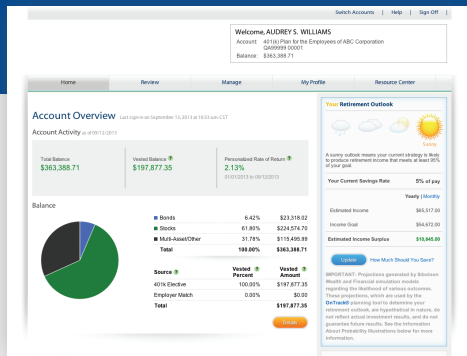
Switch Accounts | Help | Sign Off

Welcome, AUDREY S. WILLIAMS
Account: 401(k) Plan for the Employees of ABC Corporation QA99999 00001
Balance: $363,388.71

Home | Review | Manage | My Profile | Resource Center

Account Overview Last login was on September 13, 2013 at 10:53 a.m CST

Account Activity as of 09/12/2013

Total Balance
$363,388.71

Vested Balance
$197,877.35

Personalized Rate of Return
2.13%
01/01/2013 to 09/12/2013

Balance

| | | |
|---|---|---|
| Bonds | 6.42% | $23,318.02 |
| Stocks | 61.80% | $224,574.70 |
| Multi-Asset/Other | 31.78% | $115,495.99 |
| Total | 100.00% | $363,388.71 |

| Source | Vested Percent | Vested Amount |
|---|---|---|
| 401k Elective | 100.00% | $197,877.35 |
| Employer Match | 0.00% | $0.00 |
| Total | | $197,877.35 |

Details

Your Retirement Outlook

Sunny

A sunny outlook means your current strategy is likely to produce retirement income that meets at least 95% of your goal.

Your Current Savings Rate 5% of pay

Yearly | Monthly

Estimated Income $65,517.00
Income Goal $54,672.00
Estimated Income Surplus $10,845.00

Update How Much Should You Save?

IMPORTANT: Projections generated by Ibbotson Wealth and Financial simulation models regarding the likelihood of various outcomes. These projections, which are used by the OnTrack® planning tool to determine your retirement outlook, are hypothetical in nature, do not reflect actual investment results, and do not guarantee future results. See the Information About Probability Illustrations below for more information.